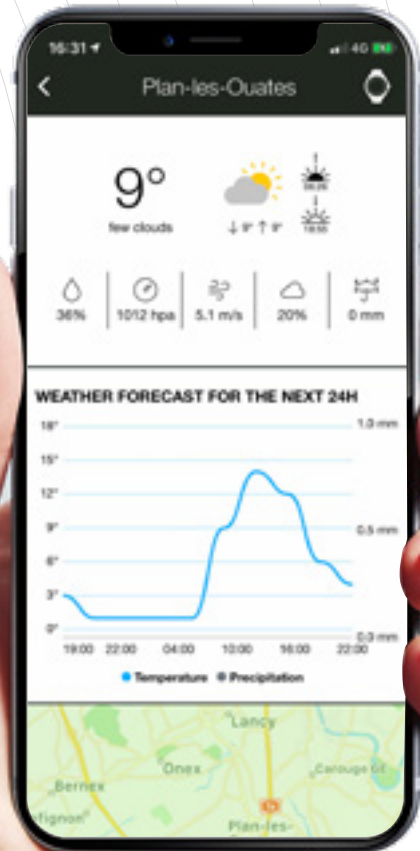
16:31 4G

Plan-les-Ouates

9°

few clouds

↓ 9° ↑ 9°

06:26

18:55

36%

1012 hpa

5.1 m/s

20%

0 mm

WEATHER FORECAST FOR THE NEXT 24H

18°

15°

12°

9°

6°

3°

0°

1.0 mm

0.5 mm

0.0 mm

19:00

22:00

04:00

10:00

16:00

22:00

Temperature

Precipitation

Lancy

Onex

Carouge GE

Bernex

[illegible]fignon

Plan-les-